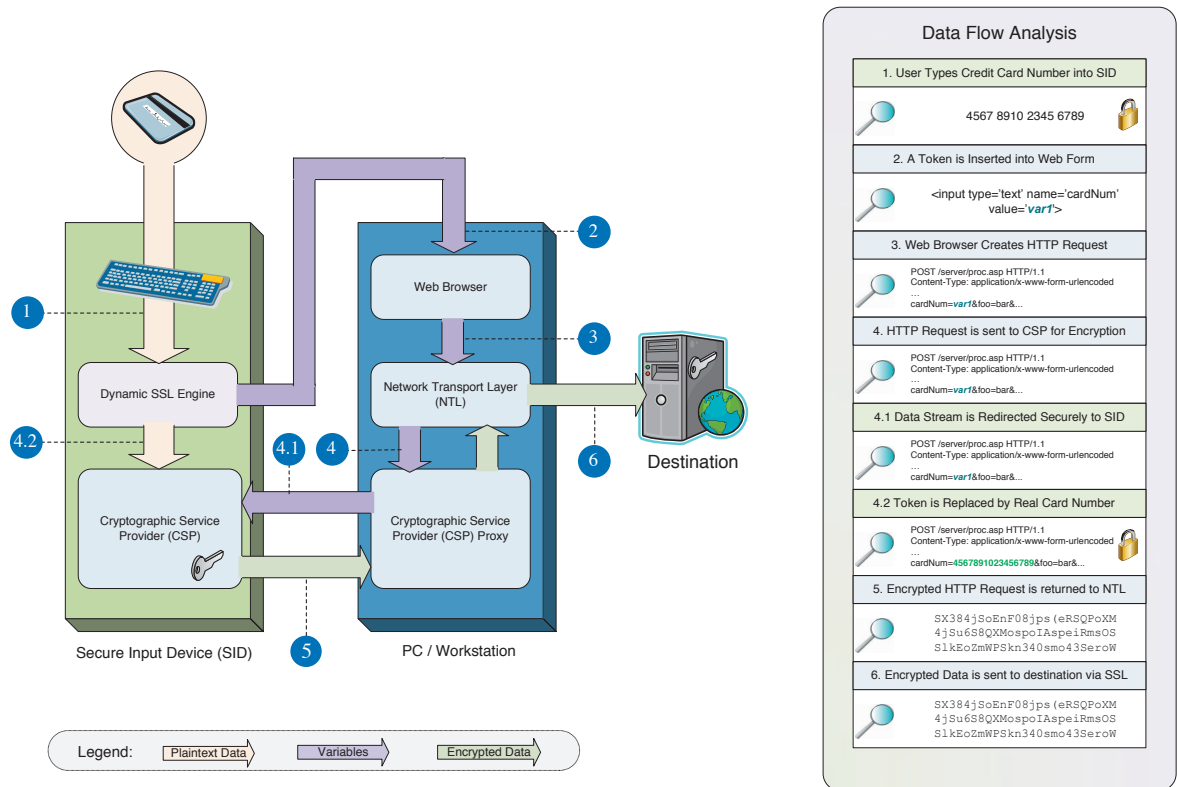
1

4.2

Dynamic SSL Engine

Cryptographic Service Provider (CSP)

Secure Input Device (SID)

2

Web Browser

3

Network Transport Layer (NTL)

4

4.1

Cryptographic Service Provider (CSP) Proxy

PC / Workstation

5

6

Destination

Legend: Plaintext Data Variables Encrypted Data

Data Flow Analysis

1. User Types Credit Card Number into SID

4567 8910 2345 6789

2. A Token is Inserted into Web Form

<input type='text' name='cardNum' value='var1'>

3. Web Browser Creates HTTP Request

POST /server/proc.asp HTTP/1.1
Content-Type: application/x-www-form-urlencoded
...
cardNum=var1&foo=bar&...

4. HTTP Request is sent to CSP for Encryption

POST /server/proc.asp HTTP/1.1
Content-Type: application/x-www-form-urlencoded
...
cardNum=var1&foo=bar&...

4.1 Data Stream is Redirected Securely to SID

POST /server/proc.asp HTTP/1.1
Content-Type: application/x-www-form-urlencoded
...
cardNum=var1&foo=bar&...

4.2 Token is Replaced by Real Card Number

POST /server/proc.asp HTTP/1.1
Content-Type: application/x-www-form-urlencoded
...
cardNum=4567891023456789&foo=bar&...

5. Encrypted HTTP Request is returned to NTL

SX384jSoEnF08jps(eRSQPoXM
4jSu6S8QXMospoIAspeiRmsOS
SlkEoZmWPSkn340smo43SeroW

6. Encrypted Data is sent to destination via SSL

SX384jSoEnF08jps(eRSQPoXM
4jSu6S8QXMospoIAspeiRmsOS
SlkEoZmWPSkn340smo43SeroW